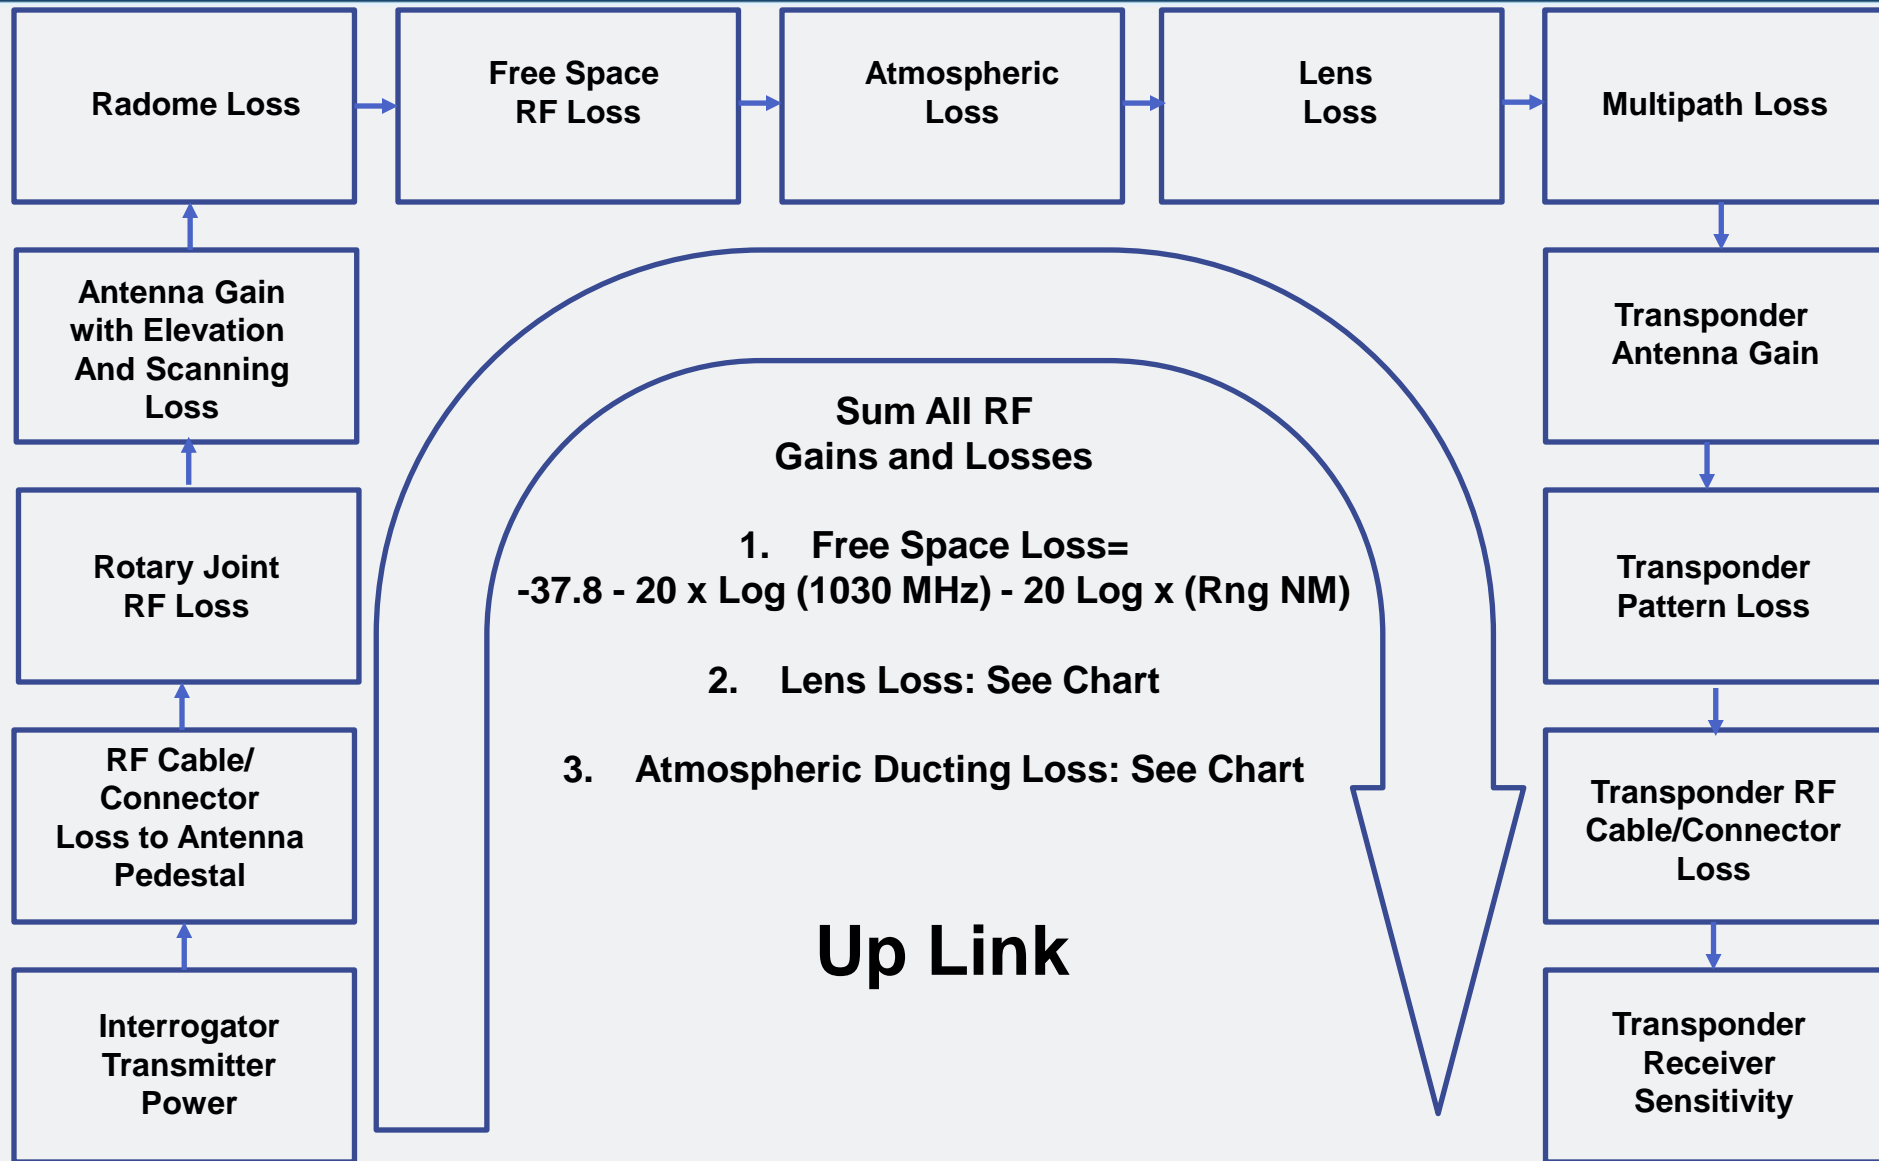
Radome Loss

Free Space RF Loss

Atmospheric Loss

Lens Loss

Multipath Loss

Antenna Gain with Elevation And Scanning Loss

Transponder Antenna Gain

Rotary Joint RF Loss

Transponder Pattern Loss

RF Cable/ Connector Loss to Antenna Pedestal

Transponder RF Cable/Connector Loss

Interrogator Transmitter Power

Transponder Receiver Sensitivity

Sum All RF Gains and Losses

1. Free Space Loss= -37.8 - 20 x Log (1030 MHz) - 20 Log x (Rng NM)

2. Lens Loss: See Chart

3. Atmospheric Ducting Loss: See Chart

Up Link